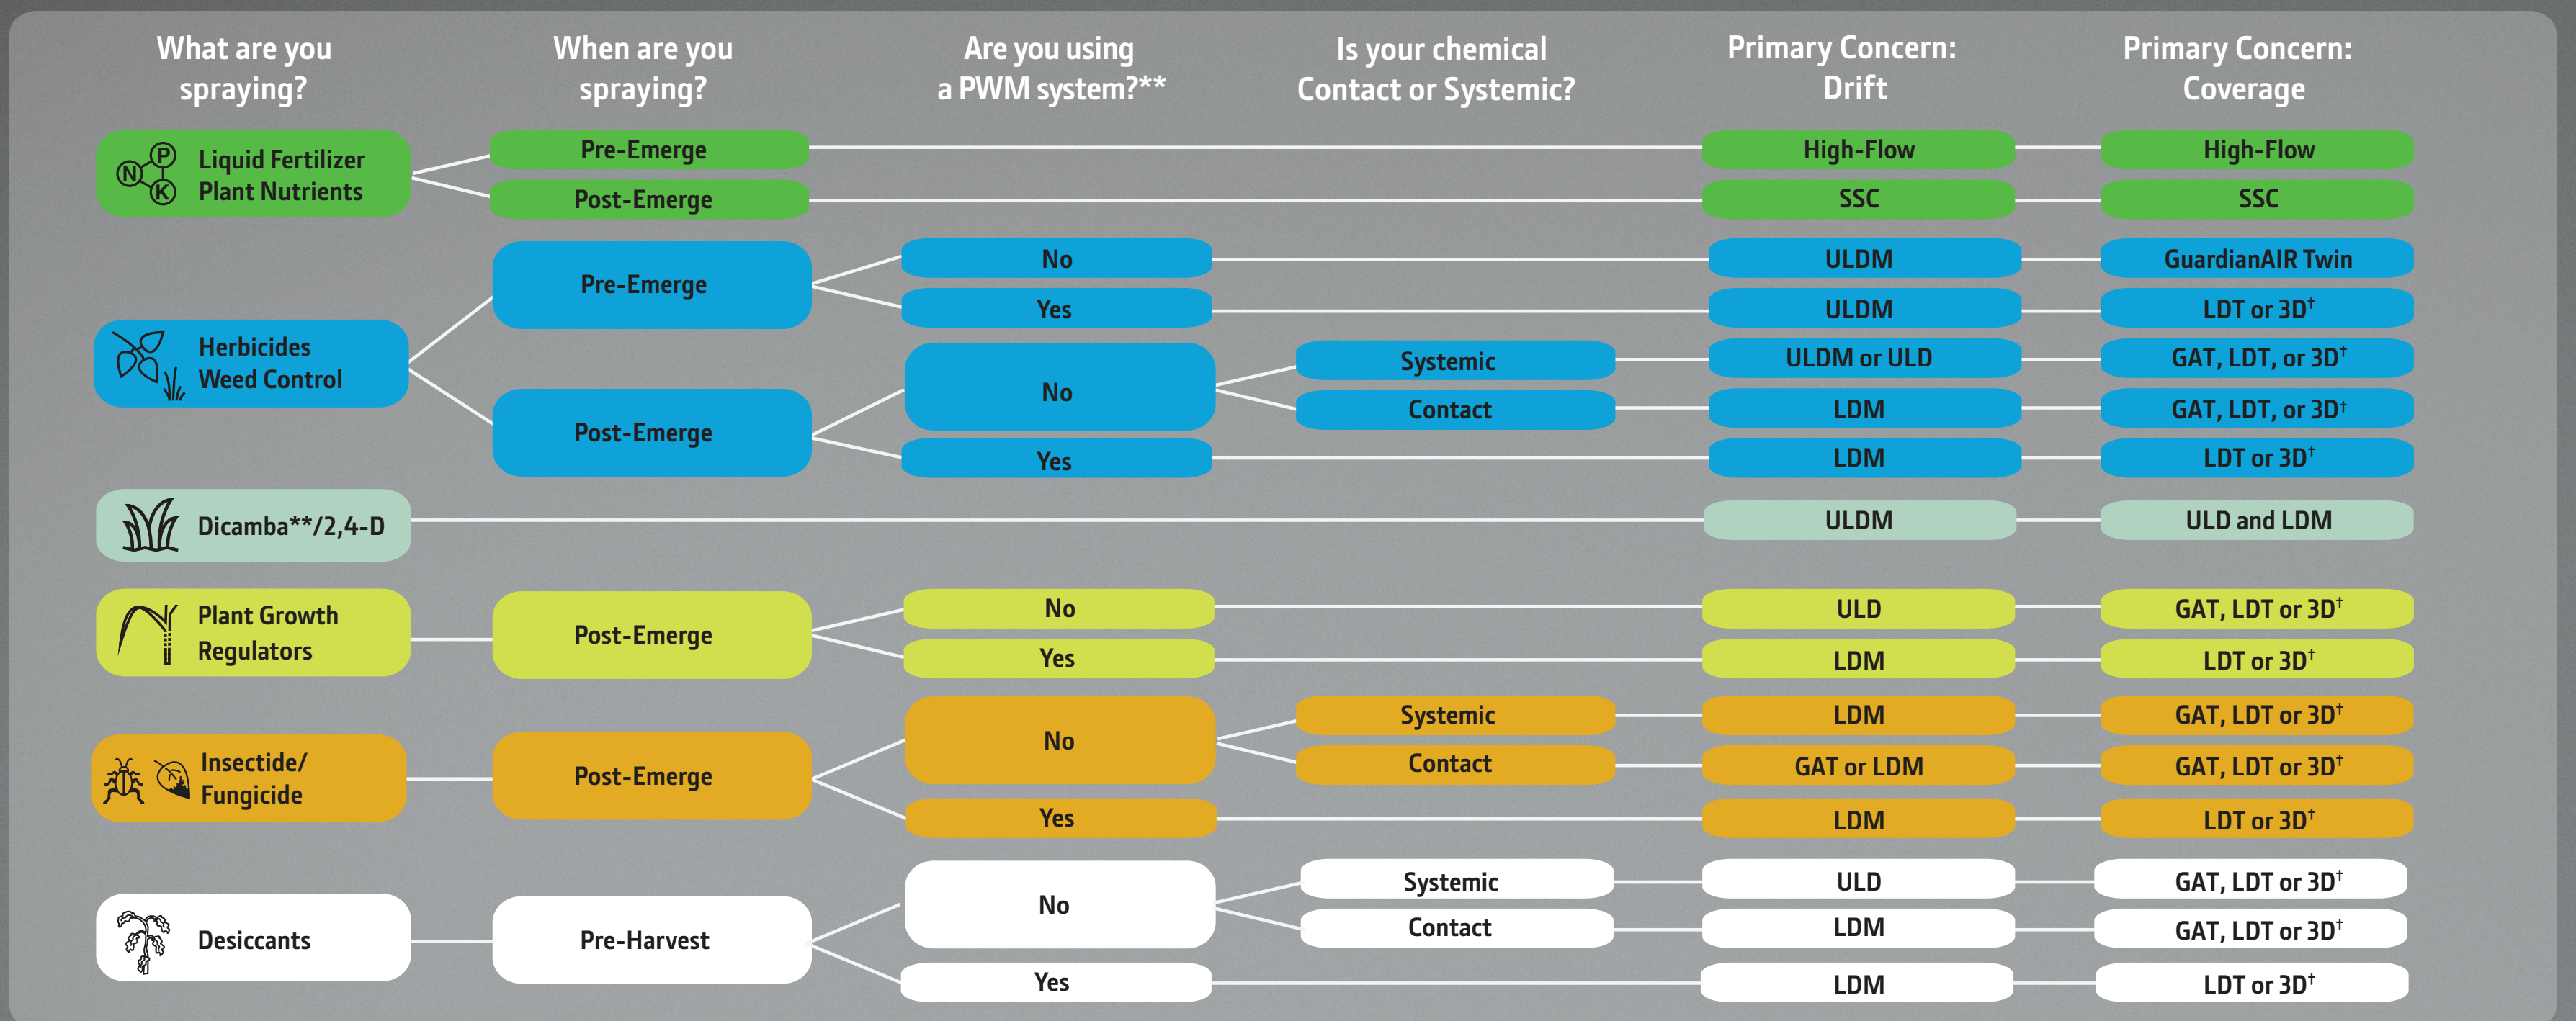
What are you spraying?

When are you spraying?

Are you using a PWM system?**

Is your chemical Contact or Systemic?

Primary Concern: Drift

Primary Concern: Coverage

N P K Liquid Fertilizer Plant Nutrients

Pre-Emerge

Post-Emerge

High-Flow

SSC

High-Flow

SSC

Herbicides Weed Control

Pre-Emerge

No

Yes

ULDM

ULDM

GuardianAIR Twin

LDT or 3D$^{\dagger}$

Post-Emerge

No

Systemic

Contact

ULDM or ULD

LDM

GAT, LDT, or 3D$^{\dagger}$

GAT, LDT, or 3D$^{\dagger}$

Yes

LDM

LDT or 3D$^{\dagger}$

Dicamba**/2,4-D

ULDM

ULD and LDM

Plant Growth Regulators

Post-Emerge

No

Yes

ULD

LDM

GAT, LDT or 3D$^{\dagger}$

LDT or 3D$^{\dagger}$

Insectide/ Fungicide

Post-Emerge

No

Systemic

Contact

LDM

GAT or LDM

GAT, LDT or 3D$^{\dagger}$

GAT, LDT or 3D$^{\dagger}$

Yes

LDM

LDT or 3D$^{\dagger}$

Desiccants

Pre-Harvest

No

Systemic

Contact

ULD

LDM

GAT, LDT or 3D$^{\dagger}$

GAT, LDT or 3D$^{\dagger}$

Yes

LDM

LDT or 3D$^{\dagger}$